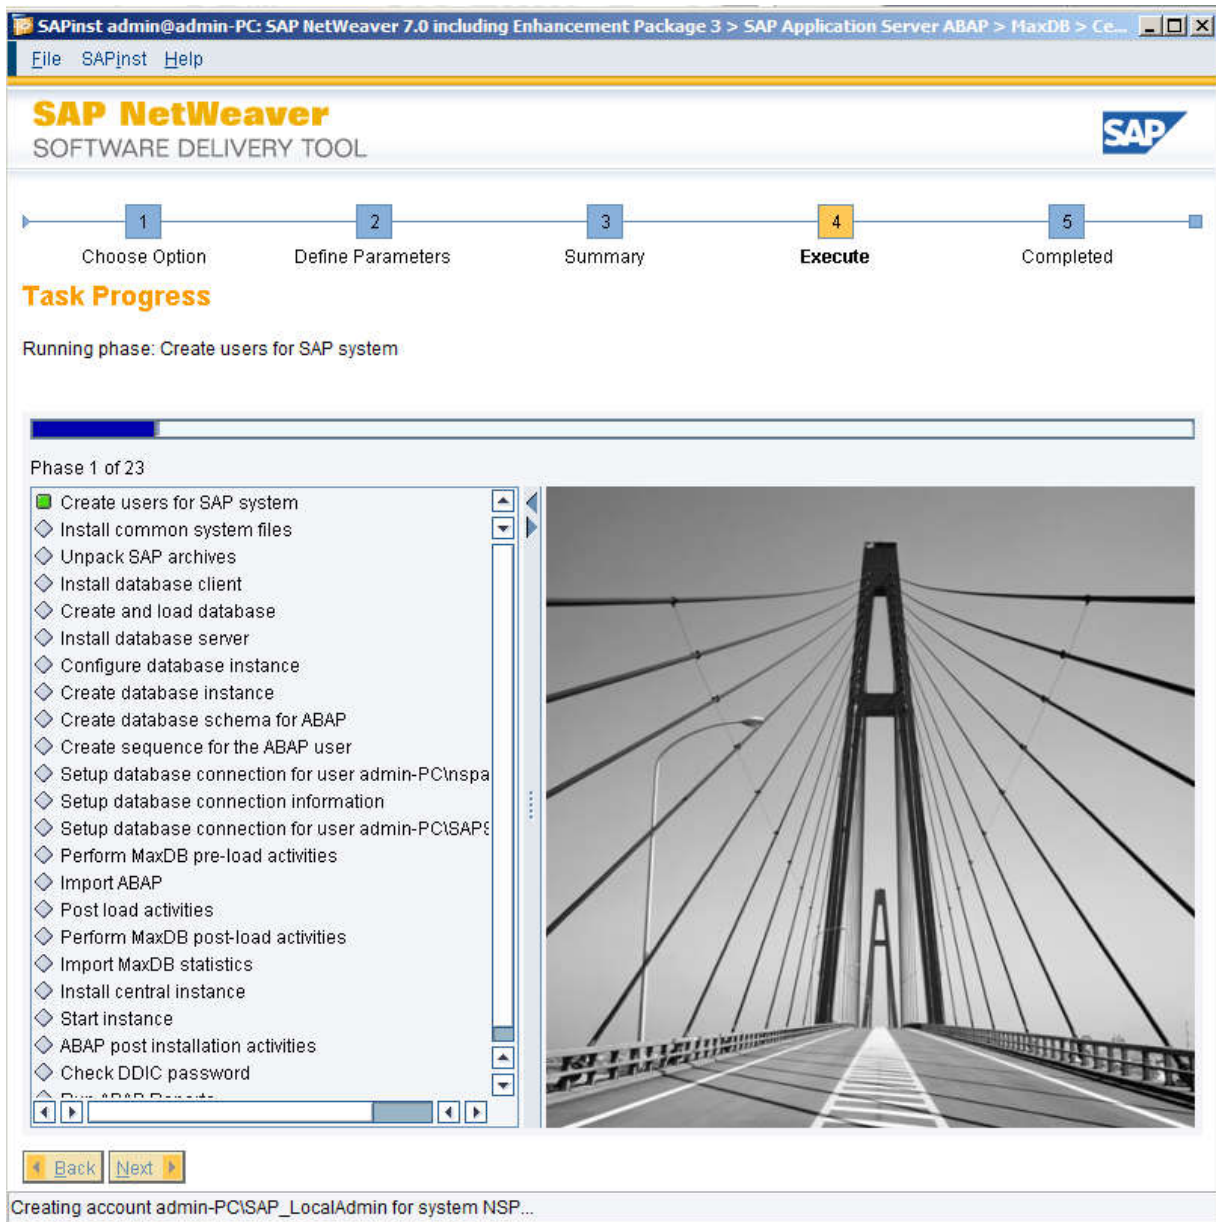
SAPinst admin@admin-PC: SAP NetWeaver 7.0 including Enhancement Package 3 > SAP Application Server ABAP > MaxDB > Ce...

File SAPinst Help

SAP NetWeaver
SOFTWARE DELIVERY TOOL

SAP

1 Choose Option
2 Define Parameters
3 Summary
4 Execute
5 Completed

Task Progress

Running phase: Create users for SAP system

Phase 1 of 23

Create users for SAP system
Install common system files
Unpack SAP archives
Install database client
Create and load database
Install database server
Configure database instance
Create database instance
Create database schema for ABAP
Create sequence for the ABAP user
Setup database connection for user admin-PC\nspa
Setup database connection information
Setup database connection for user admin-PC\SAPS
Perform MaxDB pre-load activities
Import ABAP
Post load activities
Perform MaxDB post-load activities
Import MaxDB statistics
Install central instance
Start instance
ABAP post installation activities
Check DDIC password
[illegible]

Back Next

Creating account admin-PC\SAP_LocalAdmin for system NSP...